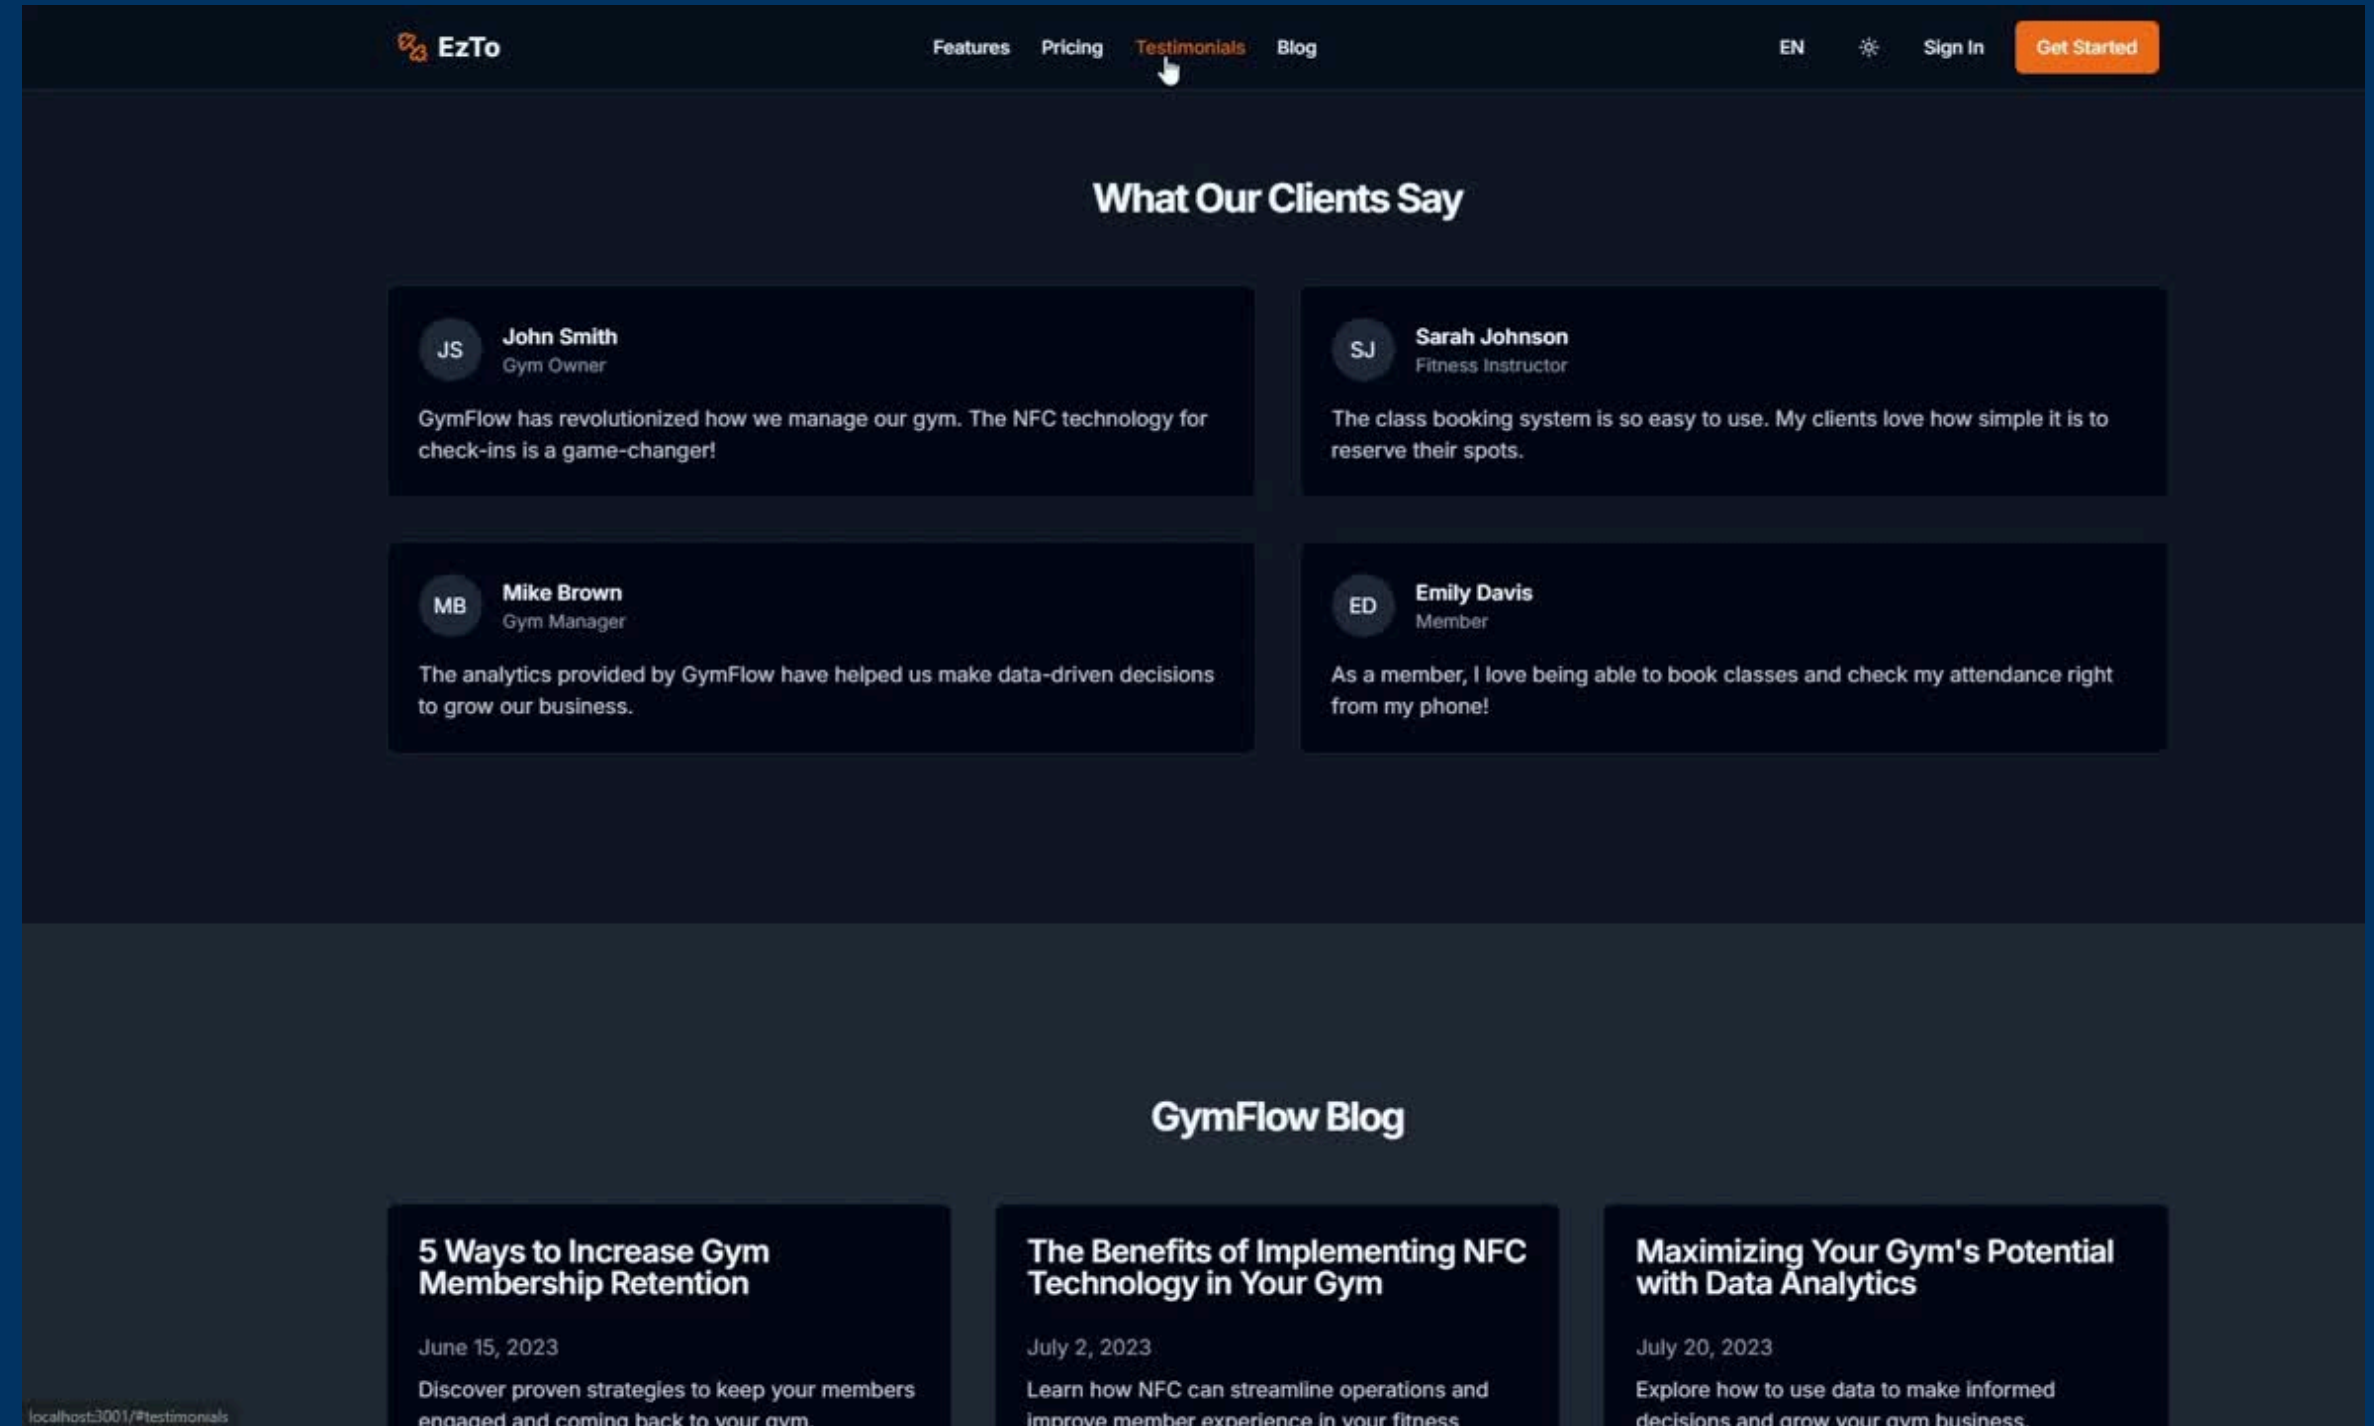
EzTo

Features Pricing Testimonials Blog

EN Sign In Get Started

What Our Clients Say

JS John Smith
Gym Owner

GymFlow has revolutionized how we manage our gym. The NFC technology for check-ins is a game-changer!

SJ Sarah Johnson
Fitness Instructor

The class booking system is so easy to use. My clients love how simple it is to reserve their spots.

MB Mike Brown
Gym Manager

The analytics provided by GymFlow have helped us make data-driven decisions to grow our business.

ED Emily Davis
Member

As a member, I love being able to book classes and check my attendance right from my phone!

GymFlow Blog

5 Ways to Increase Gym Membership Retention

June 15, 2023

Discover proven strategies to keep your members engaged and coming back to your gym.

The Benefits of Implementing NFC Technology in Your Gym

July 2, 2023

Learn how NFC can streamline operations and improve member experience in your fitness

Maximizing Your Gym's Potential with Data Analytics

July 20, 2023

Explore how to use data to make informed decisions and grow your gym business.

localhost:3001/#testimonials